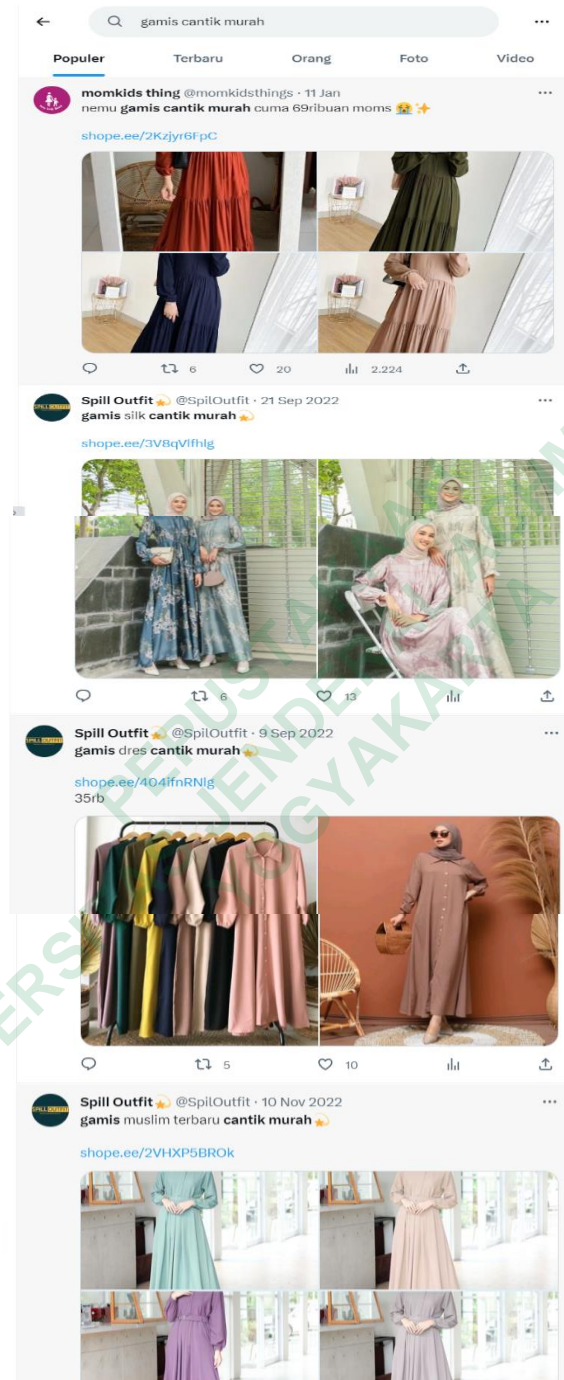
gamis cantik murah

Populer Terbaru Orang Foto Video

momkids thing @momkidsthings · 11 Jan
nemu gamis cantik murah cuma 69ribuan moms 😭✨

shope.ee/2Kzjyr6FpC

6 20 2.224

Spill Outfit💫 @SpilOutfit · 21 Sep 2022
gamis silk cantik murah💫

shope.ee/3V8qVlfhlg

6 13

Spill Outfit💫 @SpilOutfit · 9 Sep 2022
gamis dres cantik murah💫

shope.ee/404ifnRNlg
35rb

5 10

Spill Outfit💫 @SpilOutfit · 10 Nov 2022
gamis muslim terbaru cantik murah💫

shope.ee/2VHXP5BROk